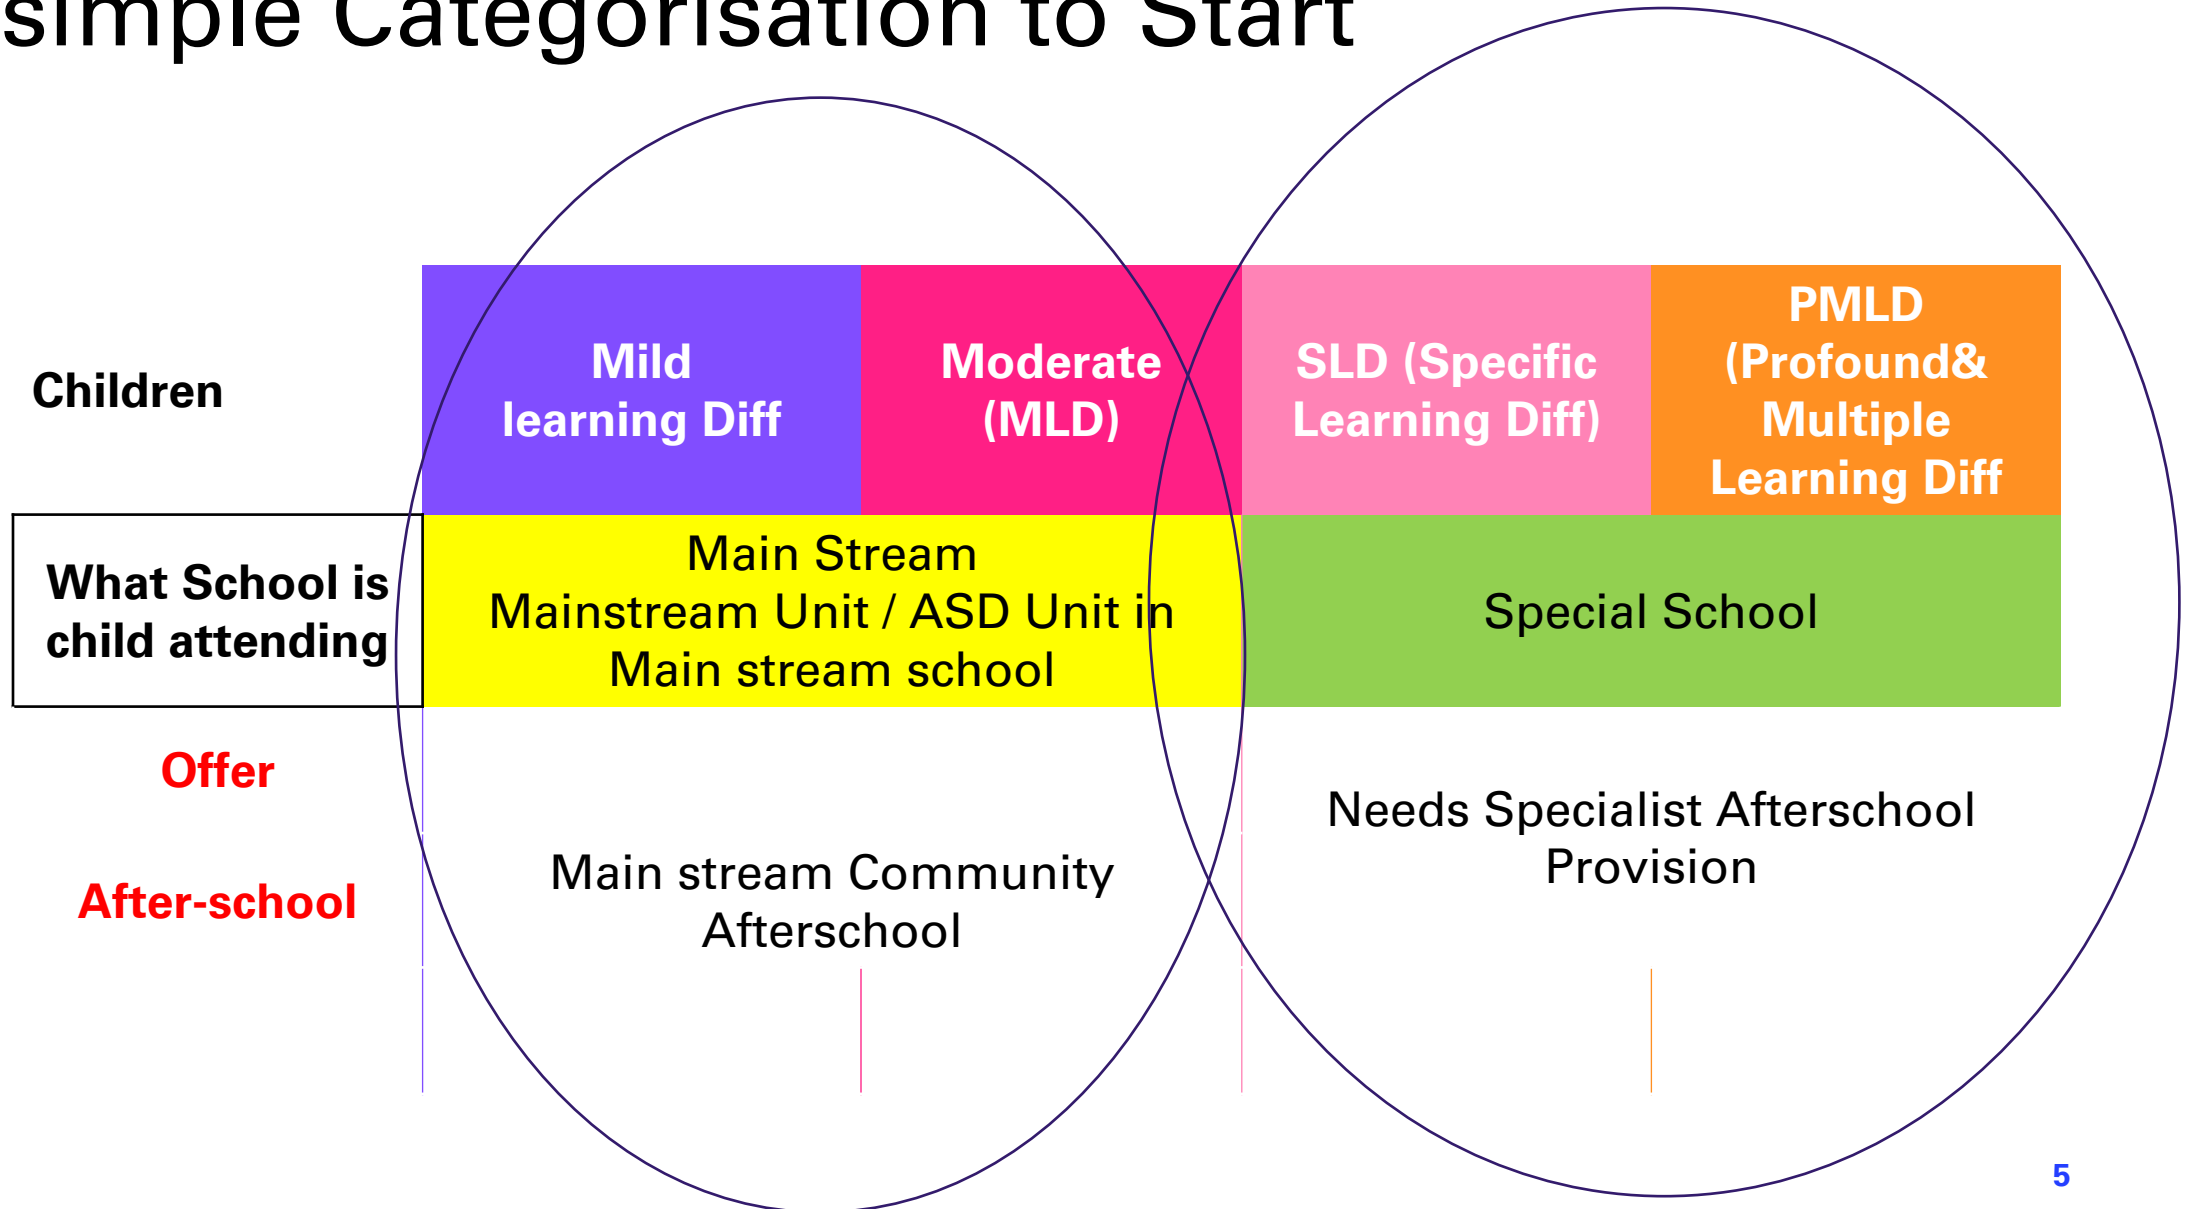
simple Categorisation to Start

| Children | Mild learning Diff | Moderate (MLD) | SLD (Specific Learning Diff) | PMLD (Profound& Multiple Learning Diff |
|---|---|---|---|---|
| What School is child attending | Main Stream Mainstream Unit / ASD Unit in Main stream school | | Special School | |
| Offer After-school | Main stream Community Afterschool | | Needs Specialist Afterschool Provision | |

5